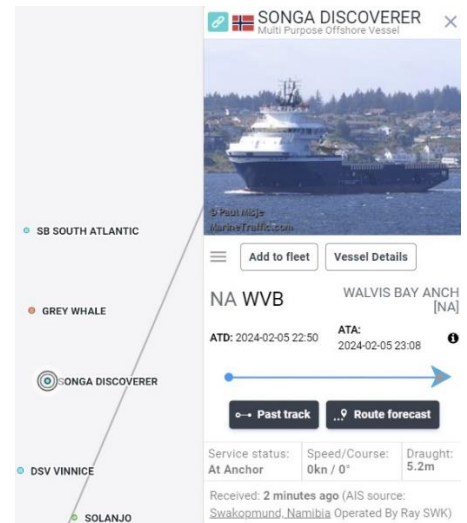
SB SOUTH ATLANTIC

GREY WHALE

SONGA DISCOVERER

DSV VINNICE

SOLANJO

SONGA DISCOVERER
Multi Purpose Offshore Vessel

© Paul Misje
MarineTraffic.com

Add to fleet
Vessel Details

NA WVB

WALVIS BAY ANCH [NA]

ATD: 2024-02-05 22:50

ATA: 2024-02-05 23:08

Past track
Route forecast

Service status: At Anchor

Speed/Course: 0kn / 0°

Draught: 5.2m

Received: 2 minutes ago (AIS source: Swakopmund, Namibia Operated By Ray SWK)